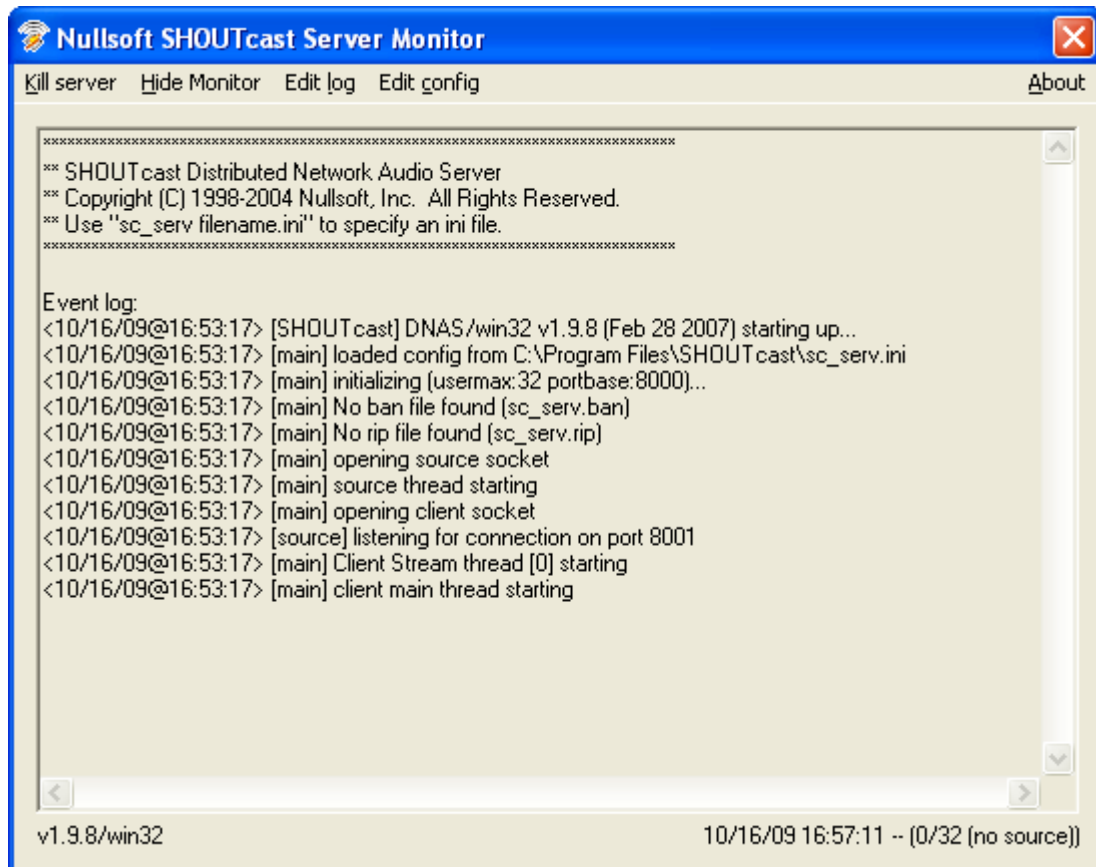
Nullsoft SHOUTcast Server Monitor

Kill server Hide Monitor Edit log Edit config About

*****************************************************************************
** SHOUTcast Distributed Network Audio Server
** Copyright (C) 1998-2004 Nullsoft, Inc. All Rights Reserved.
** Use "sc_serv filename.ini" to specify an ini file.
*****************************************************************************

Event log:
<10/16/09@16:53:17> [SHOUTcast] DNAS/win32 v1.9.8 (Feb 28 2007) starting up...
<10/16/09@16:53:17> [main] loaded config from C:\Program Files\SHOUTcast\sc_serv.ini
<10/16/09@16:53:17> [main] initializing (usermax:32 portbase:8000)...
<10/16/09@16:53:17> [main] No ban file found (sc_serv.ban)
<10/16/09@16:53:17> [main] No rip file found (sc_serv.rip)
<10/16/09@16:53:17> [main] opening source socket
<10/16/09@16:53:17> [main] source thread starting
<10/16/09@16:53:17> [main] opening client socket
<10/16/09@16:53:17> [source] listening for connection on port 8001
<10/16/09@16:53:17> [main] Client Stream thread [0] starting
<10/16/09@16:53:17> [main] client main thread starting

v1.9.8/win32 10/16/09 16:57:11 -- (0/32 (no source))